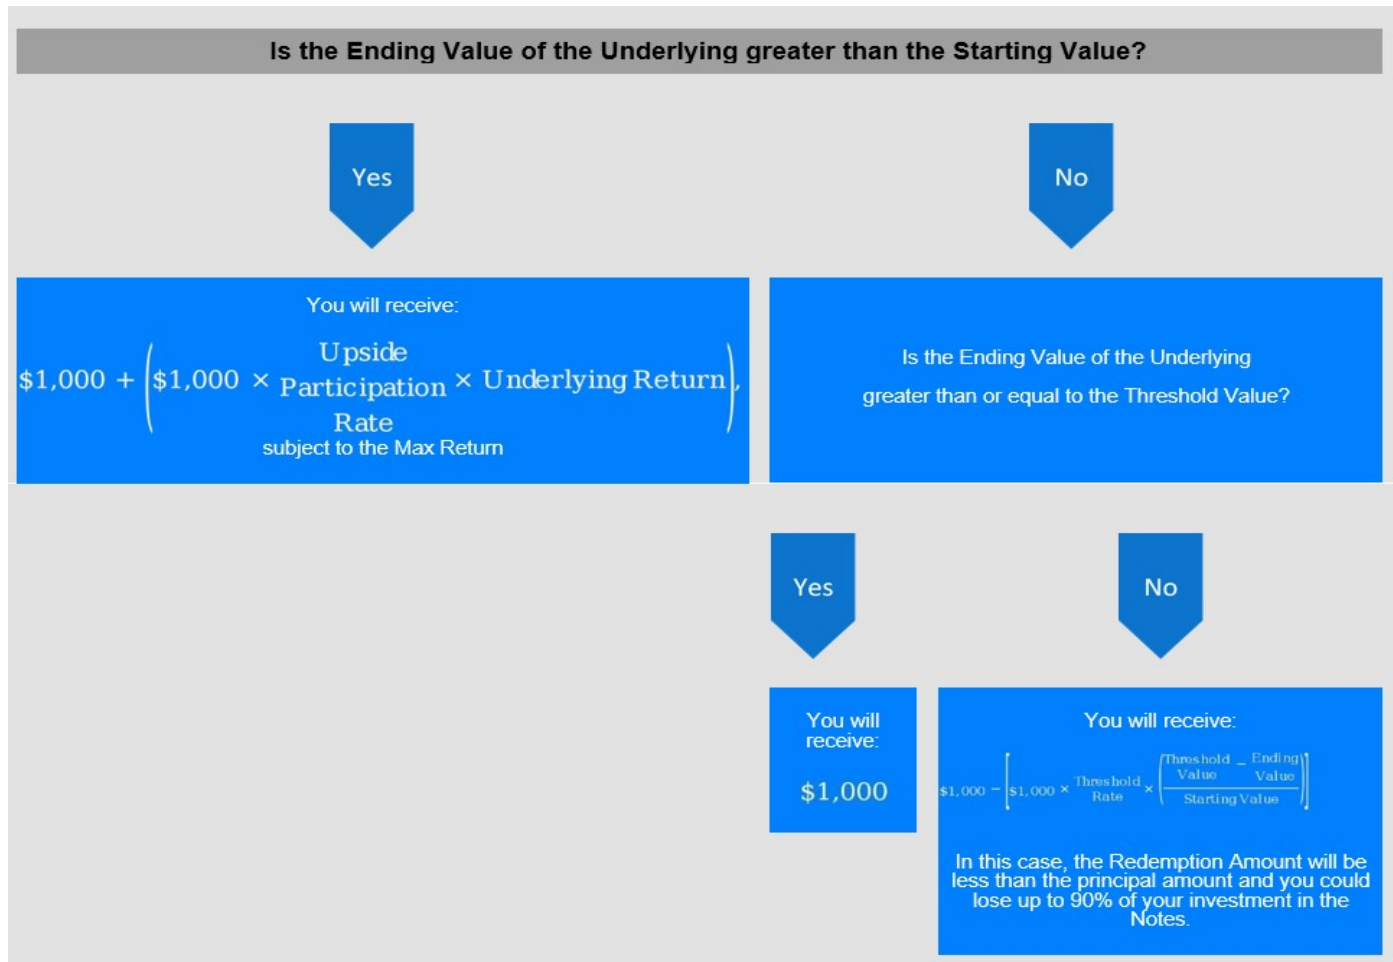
Is the Ending Value of the Underlying greater than the Starting Value?

Yes

No

You will receive:

$\$1,000 + \left(\$1,000 \times \text{Upside Participation Rate} \times \text{Underlying Return}\right),$

subject to the Max Return

Is the Ending Value of the Underlying greater than or equal to the Threshold Value?

Yes

No

You will receive:

$1,000

You will receive:

$\$1,000 - \left[\$1,000 \times \text{Threshold Rate} \times \left(\frac{\text{Threshold Value} - \text{Ending Value}}{\text{Starting Value}}\right)\right]$

In this case, the Redemption Amount will be less than the principal amount and you could lose up to 90% of your investment in the Notes.